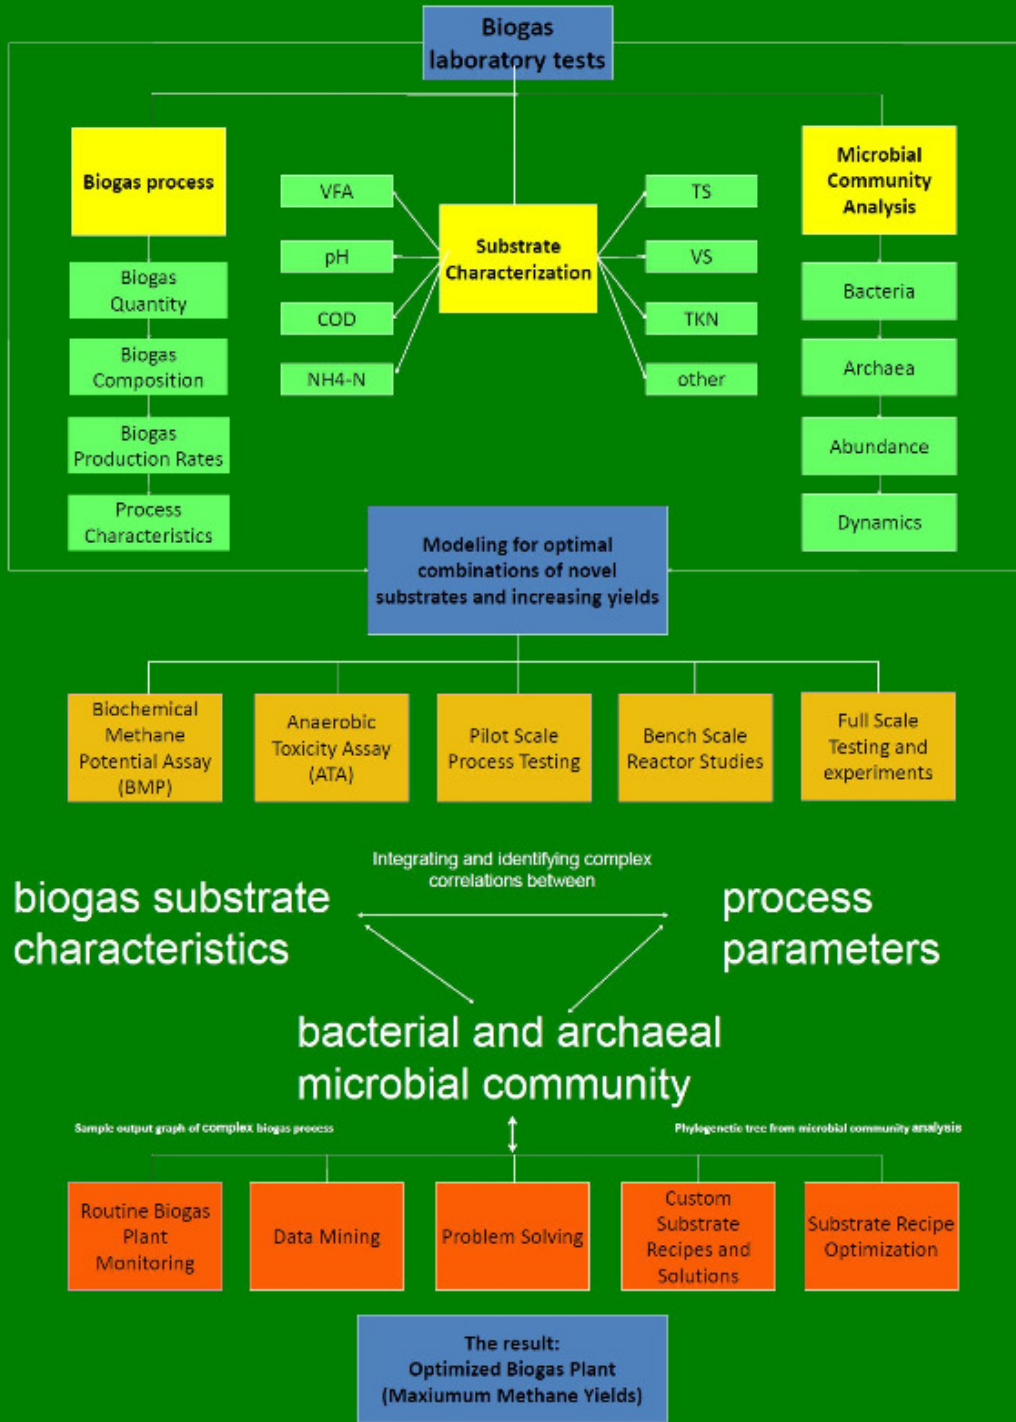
Biogas laboratory tests

Biogas process

Biogas Quantity

Biogas Composition

Biogas Production Rates

Process Characteristics

VFA

pH

COD

NH4-N

Substrate Characterization

TS

VS

TKN

other

Microbial Community Analysis

Bacteria

Archaea

Abundance

Dynamics

Modeling for optimal combinations of novel substrates and increasing yields

Biochemical Methane Potential Assay (BMP)

Anaerobic Toxicity Assay (ATA)

Pilot Scale Process Testing

Bench Scale Reactor Studies

Full Scale Testing and experiments

Integrating and identifying complex correlations between

biogas substrate characteristics

process parameters

bacterial and archaeal microbial community

Sample output graph of complex biogas process

Phylogenetic tree from microbial community analysis

Routine Biogas Plant Monitoring

Data Mining

Problem Solving

Custom Substrate Recipes and Solutions

Substrate Recipe Optimization

The result: Optimized Biogas Plant (Maxiumum Methane Yields)